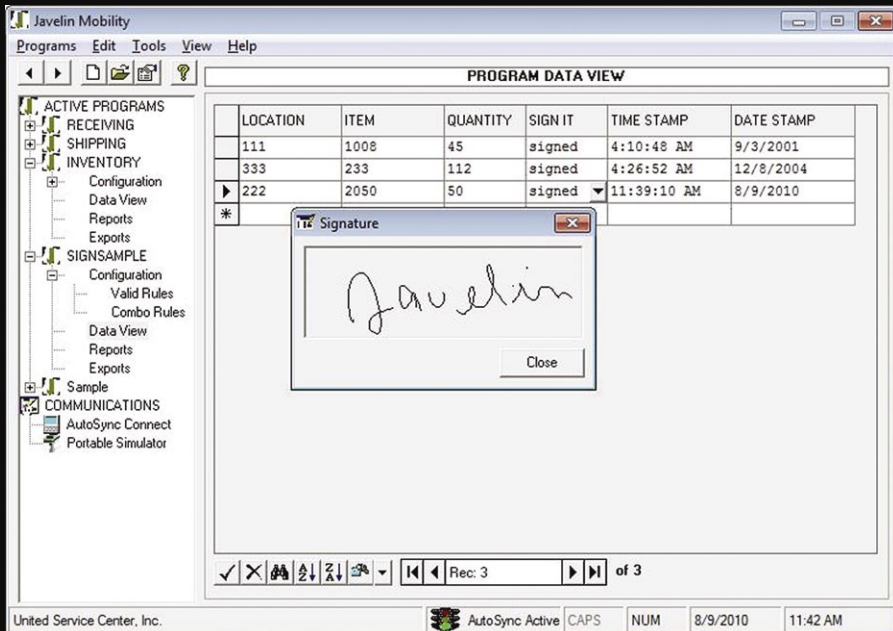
Javelin Mobility

Programs Edit Tools View Help

PROGRAM DATA VIEW

ACTIVE PROGRAMS
RECEIVING
SHIPPING
INVENTORY
Configuration
Data View
Reports
Exports
SIGNSAMPLE
Configuration
Valid Rules
Combo Rules
Data View
Reports
Exports
Sample
COMMUNICATIONS
AutoSync Connect
Portable Simulator

| LOCATION | ITEM | QUANTITY | SIGN IT | TIME STAMP | DATE STAMP |
|---|---|---|---|---|---|
| 111 | 1008 | 45 | signed | 4:10:48 AM | 9/3/2001 |
| 333 | 233 | 112 | signed | 4:26:52 AM | 12/8/2004 |
| 222 | 2050 | 50 | signed | 11:39:10 AM | 8/9/2010 |

Signature

Javelin

Close

Rec: 3 of 3

United Service Center, Inc. AutoSync Active CAPS NUM 8/9/2010 11:42 AM